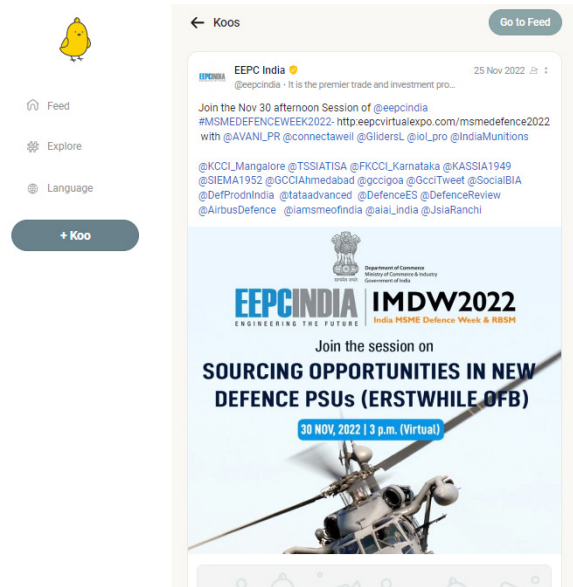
Feed

Explore

Language

+ Koo

Koos

Go to Feed

EEPC India
EEPC India
@eepcindia · It is the premier trade and investment pro...
25 Nov 2022

Join the Nov 30 afternoon Session of @eepcindia #MSMEDEFENCEWEEK2022- http:eepcvirtualexpo.com/msmedefence2022 with @AVANI_PR @connectaweil @GlidersL @iol_pro @IndiaMunitions

@KCCI_Mangalore @TSSIATISA @FKCCI_Karnataka @KASSIA1949 @SIEMA1952 @GCCIAhmedabad @gccigoa @GcciTweet @SocialBIA @DefProdnIndia @tataadvanced @DefenceES @DefenceReview @AirbusDefence @iamsmeofindia @aiai_india @JsiaRanchi

Department of Commerce
Ministry of Commerce & Industry
Government of India

EEPCINDIA
ENGINEERING THE FUTURE

IMDW2022
India MSME Defence Week & RBSM

Join the session on
SOURCING OPPORTUNITIES IN NEW DEFENCE PSUs (ERSTWHILE OFB)

30 NOV, 2022 | 3 p.m. (Virtual)